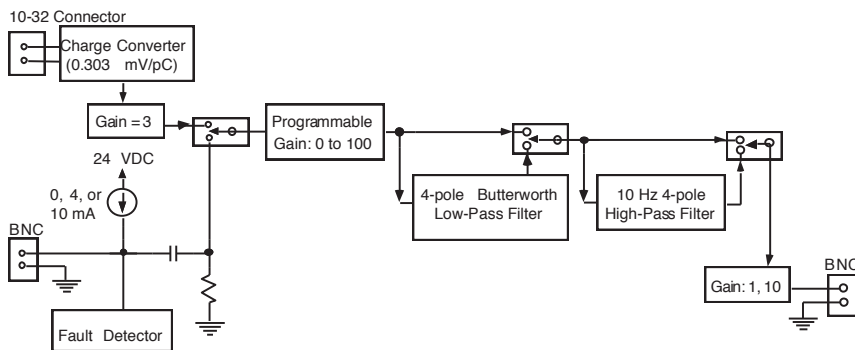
10-32 Connector

Charge Converter (0.303 mV/pC)

Gain = 3

Programmable Gain: 0 to 100

24 VDC

0, 4, or 10 mA

BNC

4-pole Butterworth Low-Pass Filter

10 Hz 4-pole High-Pass Filter

Gain: 1, 10

BNC

Fault Detector